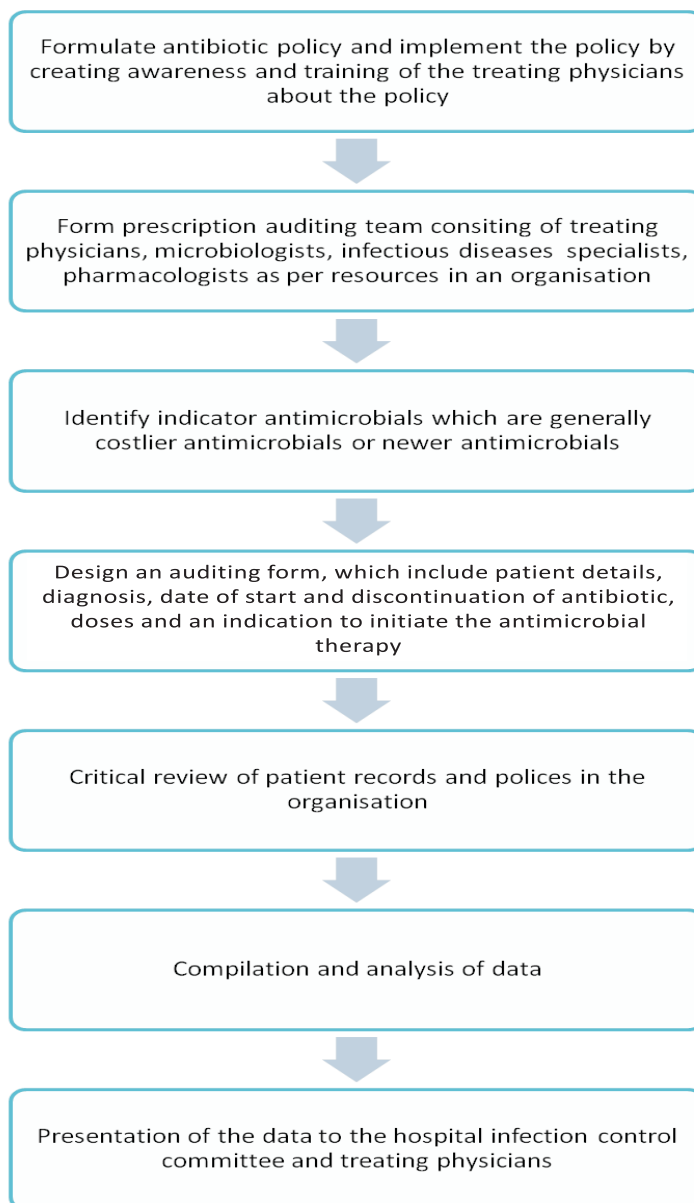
Formulate antibiotic policy and implement the policy by creating awareness and training of the treating physicians about the policy

Form prescription auditing team consiting of treating physicians, microbiologists, infectious diseases specialists, pharmacologists as per resources in an organisation

Identify indicator antimicrobials which are generally costlier antimicrobials or newer antimicrobials

Design an auditing form, which include patient details, diagnosis, date of start and discontinuation of antibiotic, doses and an indication to initiate the antimicrobial therapy

Critical review of patient records and polices in the organisation

Compilation and analysis of data

Presentation of the data to the hospital infection control committee and treating physicians